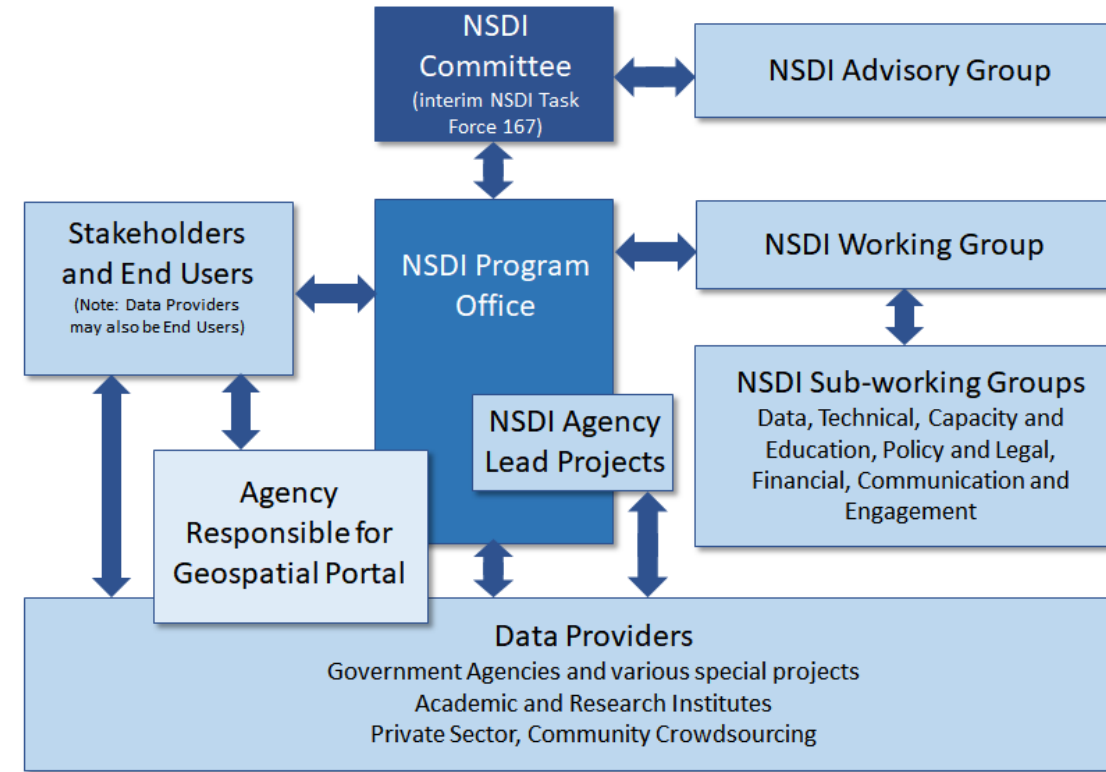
NSDI Committee
(interim NSDI Task Force 167)

NSDI Advisory Group

Stakeholders and End Users
(Note: Data Providers may also be End Users)

NSDI Program Office

NSDI Working Group

NSDI Sub-working Groups
Data, Technical, Capacity and Education, Policy and Legal, Financial, Communication and Engagement

NSDI Agency Lead Projects

Agency Responsible for Geospatial Portal

Data Providers
Government Agencies and various special projects
Academic and Research Institutes
Private Sector, Community Crowdsourcing